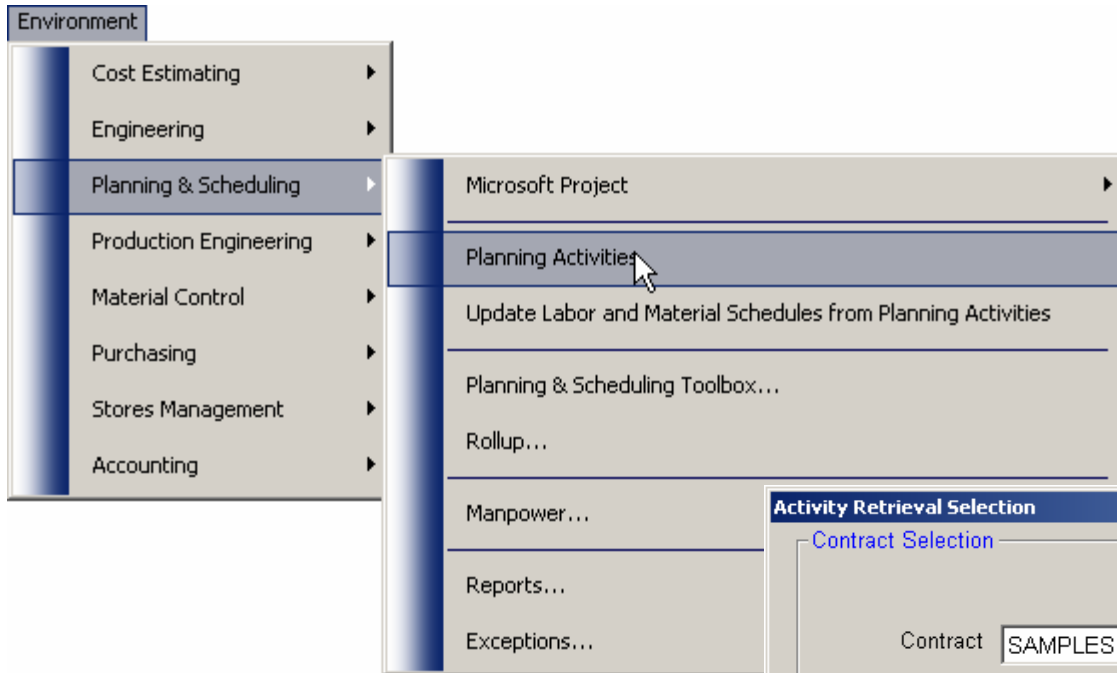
Environment

Cost Estimating
Engineering
Planning & Scheduling
Production Engineering
Material Control
Purchasing
Stores Management
Accounting

Microsoft Project
Planning Activities
Update Labor and Material Schedules from Planning Activities
Planning & Scheduling Toolbox...
Rollup...
Manpower...
Reports...
Exceptions...

Activity Retrieval Selection
Contract Selection
Contract SAMPLES